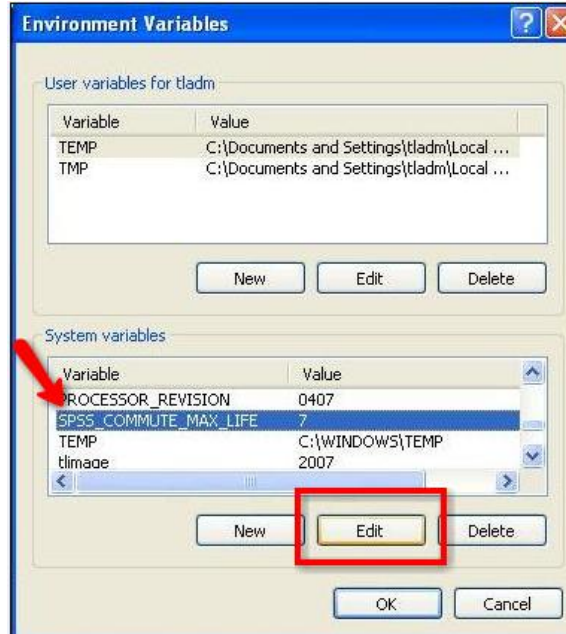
Environment Variables

User variables for tladm

| Variable | Value |
|---|---|
| TEMP | C:\Documents and Settings\tladm\Local ... |
| TMP | C:\Documents and Settings\tladm\Local ... |

New Edit Delete

System variables

| Variable | Value |
|---|---|
| PROCESSOR_REVISION | 0407 |
| SPSS_COMMUTE_MAX_LIFE | 7 |
| TEMP | C:\WINDOWS\TEMP |
| tlimage | 2007 |

New Edit Delete

OK Cancel